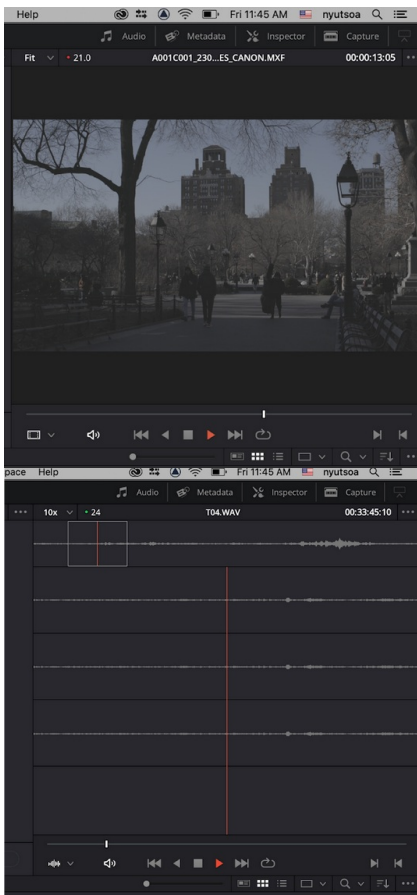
Help

Fri 11:45 AM nyutsoa

Audio Metadata Inspector Capture

Fit 21.0 A001C001_230...ES_CANON.MXF 00:00:13:05

pace Help

Fri 11:45 AM nyutsoa

Audio Metadata Inspector Capture

10x 24 T04.WAV 00:33:45:10